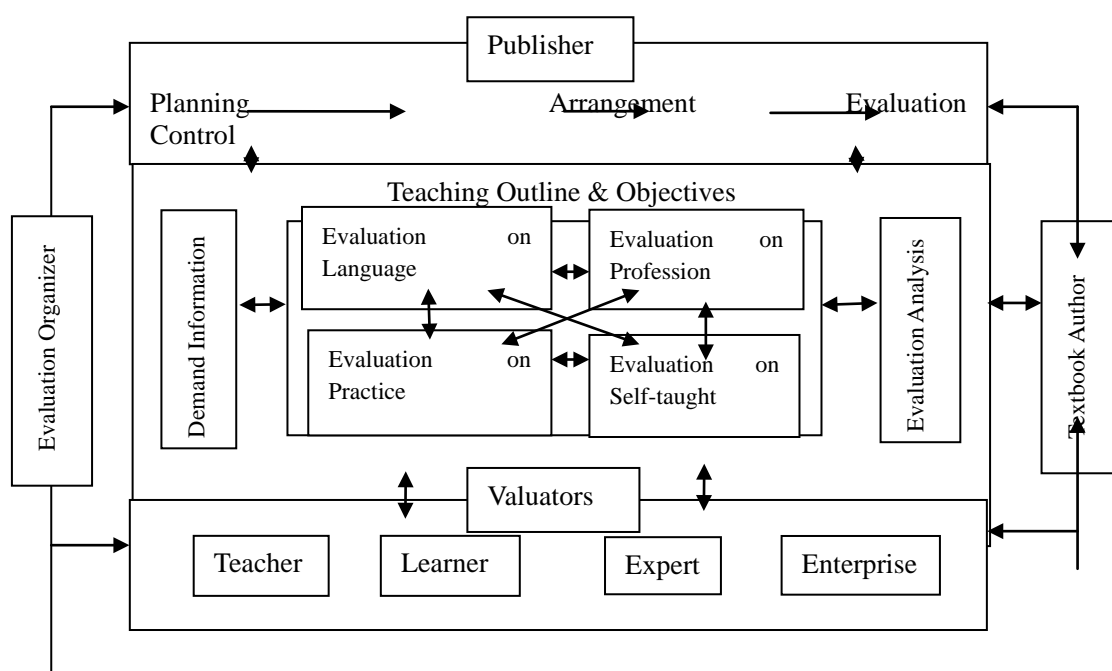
Publisher

Planning Control

Arrangement

Evaluation

Teaching Outline & Objectives

Evaluation Organizer

Demand Information

Evaluation on Language

Evaluation on Profession

Evaluation on Practice

Evaluation on Self-taught

Evaluation Analysis

Textbook Author

Valuators

Teacher

Learner

Expert

Enterprise